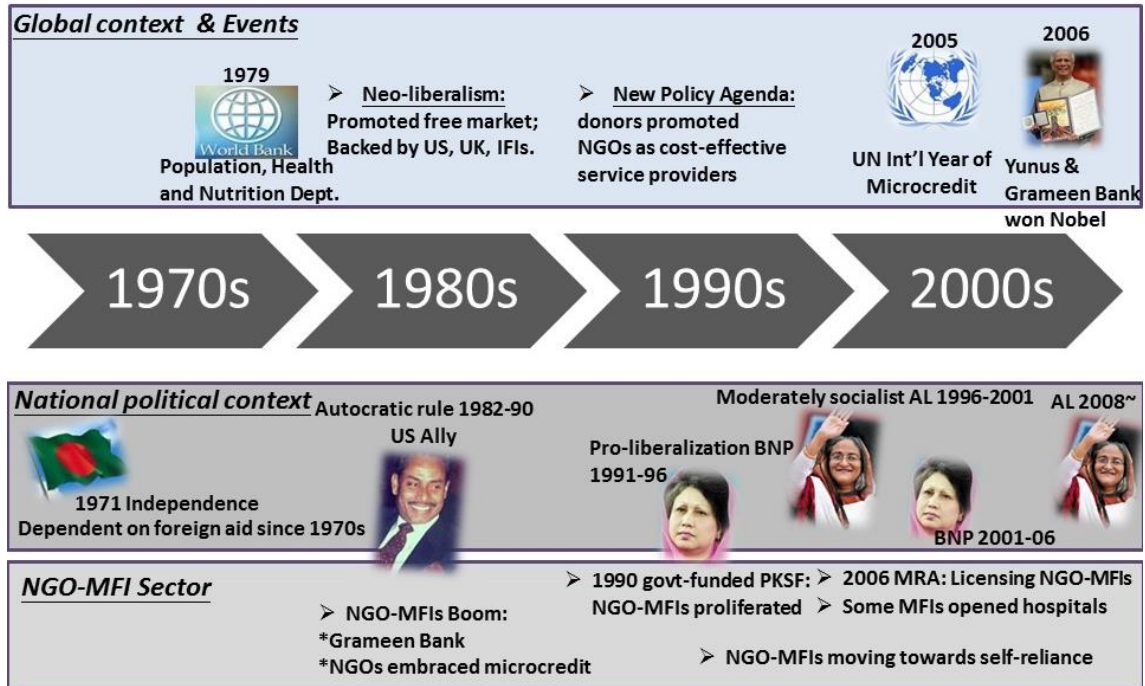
Global context & Events

1979
World Bank
Population, Health and Nutrition Dept.

➢ Neo-liberalism: Promoted free market; Backed by US, UK, IFIs.

➢ New Policy Agenda: donors promoted NGOs as cost-effective service providers

2005
UN Int'l Year of Microcredit

2006
Yunus & Grameen Bank won Nobel

1970s
1980s
1990s
2000s

National political context

1971 Independence
Dependent on foreign aid since 1970s

Autocratic rule 1982-90
US Ally

Pro-liberalization BNP 1991-96

Moderately socialist AL 1996-2001

BNP 2001-06

AL 2008~

NGO-MFI Sector

➢ NGO-MFIs Boom:
*Grameen Bank
*NGOs embraced microcredit

➢ 1990 govt-funded PKSF: NGO-MFIs proliferated

➢ 2006 MRA: Licensing NGO-MFIs
➢ Some MFIs opened hospitals

➢ NGO-MFIs moving towards self-reliance